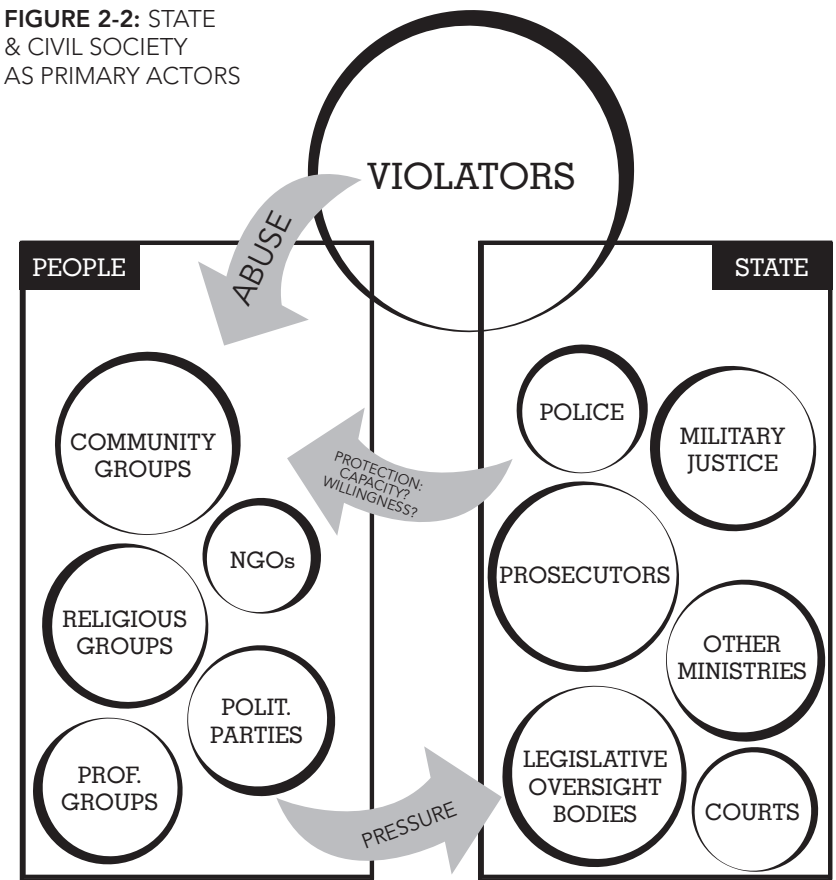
**FIGURE 2-2:** STATE & CIVIL SOCIETY AS PRIMARY ACTORS

VIOLATORS

ABUSE

PEOPLE

STATE

COMMUNITY GROUPS

NGOs

RELIGIOUS GROUPS

POLIT. PARTIES

PROF. GROUPS

PROTECTION: CAPACITY? WILLINGNESS?

PRESSURE

POLICE

MILITARY JUSTICE

PROSECUTORS

OTHER MINISTRIES

LEGISLATIVE OVERSIGHT BODIES

COURTS